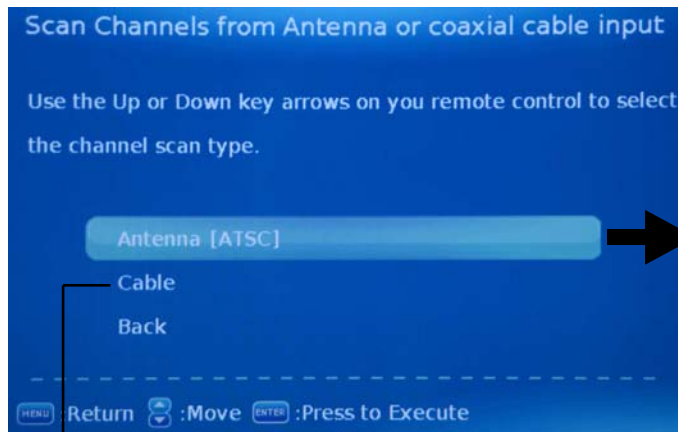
Scan Channels from Antenna or coaxial cable input

Use the Up or Down key arrows on you remote control to select the channel scan type.

Antenna [ATSC]

Cable

Back

MENU Return :Move ENTER :Press to Execute